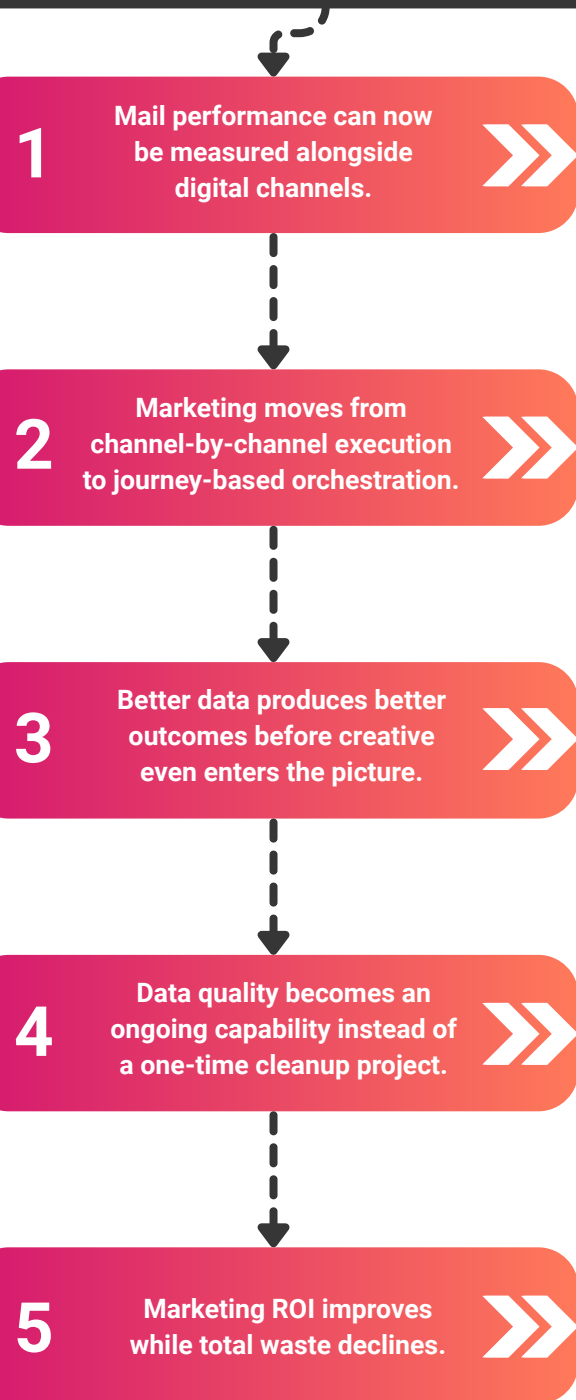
1
Mail performance can now be measured alongside digital channels.

2
Marketing moves from channel-by-channel execution to journey-based orchestration.

3
Better data produces better outcomes before creative even enters the picture.

4
Data quality becomes an ongoing capability instead of a one-time cleanup project.

5
Marketing ROI improves while total waste declines.